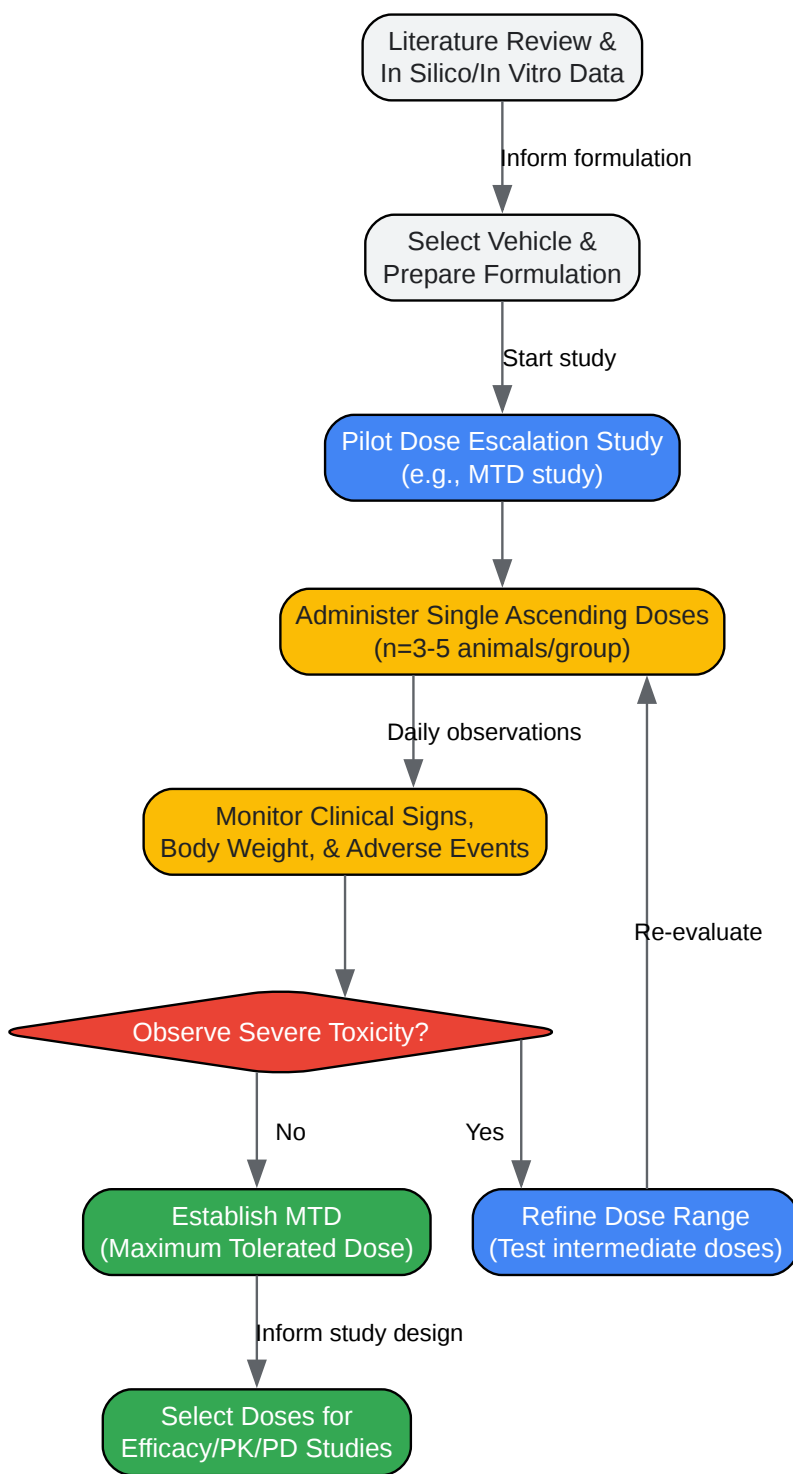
Literature Review & In Silico/In Vitro Data

Inform formulation

Select Vehicle & Prepare Formulation

Start study

Pilot Dose Escalation Study (e.g., MTD study)

Administer Single Ascending Doses (n=3-5 animals/group)

Daily observations

Monitor Clinical Signs, Body Weight, & Adverse Events

Re-evaluate

Observe Severe Toxicity?

No

Yes

Establish MTD (Maximum Tolerated Dose)

Refine Dose Range (Test intermediate doses)

Inform study design

Select Doses for Efficacy/PK/PD Studies